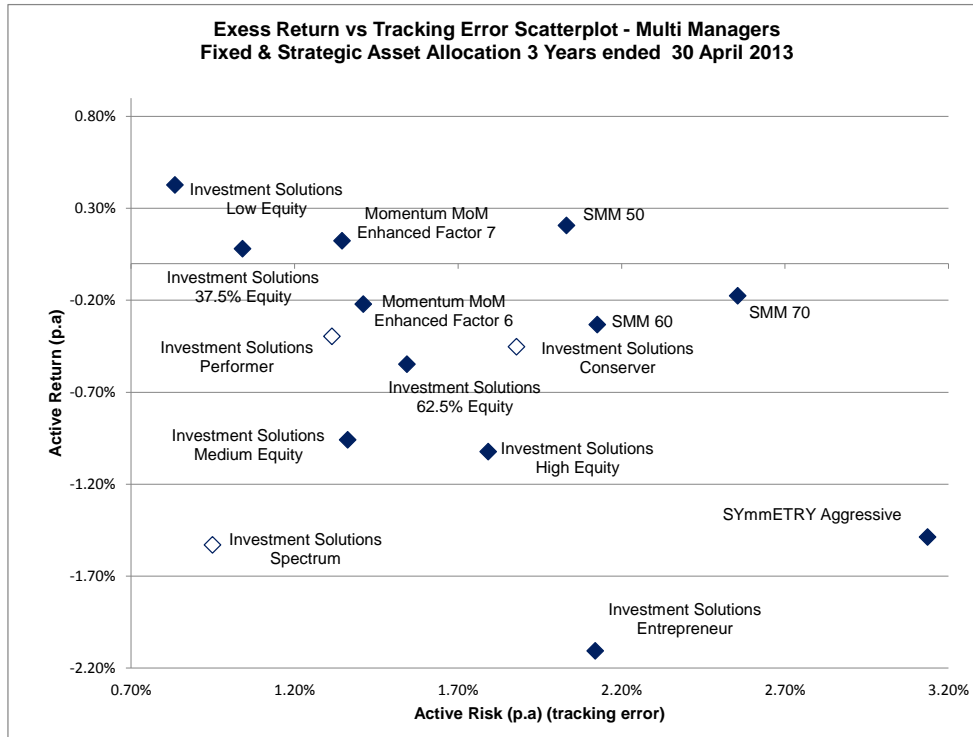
Exess Return vs Tracking Error Scatterplot - Multi Managers
Fixed & Strategic Asset Allocation 3 Years ended 30 April 2013

0.80%
0.30%
-0.20%
-0.70%
-1.20%
-1.70%
-2.20%

Active Return (p.a)

Investment Solutions Low Equity
Momentum MoM Enhanced Factor 7
SMM 50
Investment Solutions 37.5% Equity
Momentum MoM Enhanced Factor 6
SMM 70
SMM 60
Investment Solutions Performer
Investment Solutions Conserver
Investment Solutions 62.5% Equity
Investment Solutions Medium Equity
Investment Solutions High Equity
SYmmETRY Aggressive
Investment Solutions Spectrum
Investment Solutions Entrepreneur

0.70%
1.20%
1.70%
2.20%
2.70%
3.20%

Active Risk (p.a) (tracking error)